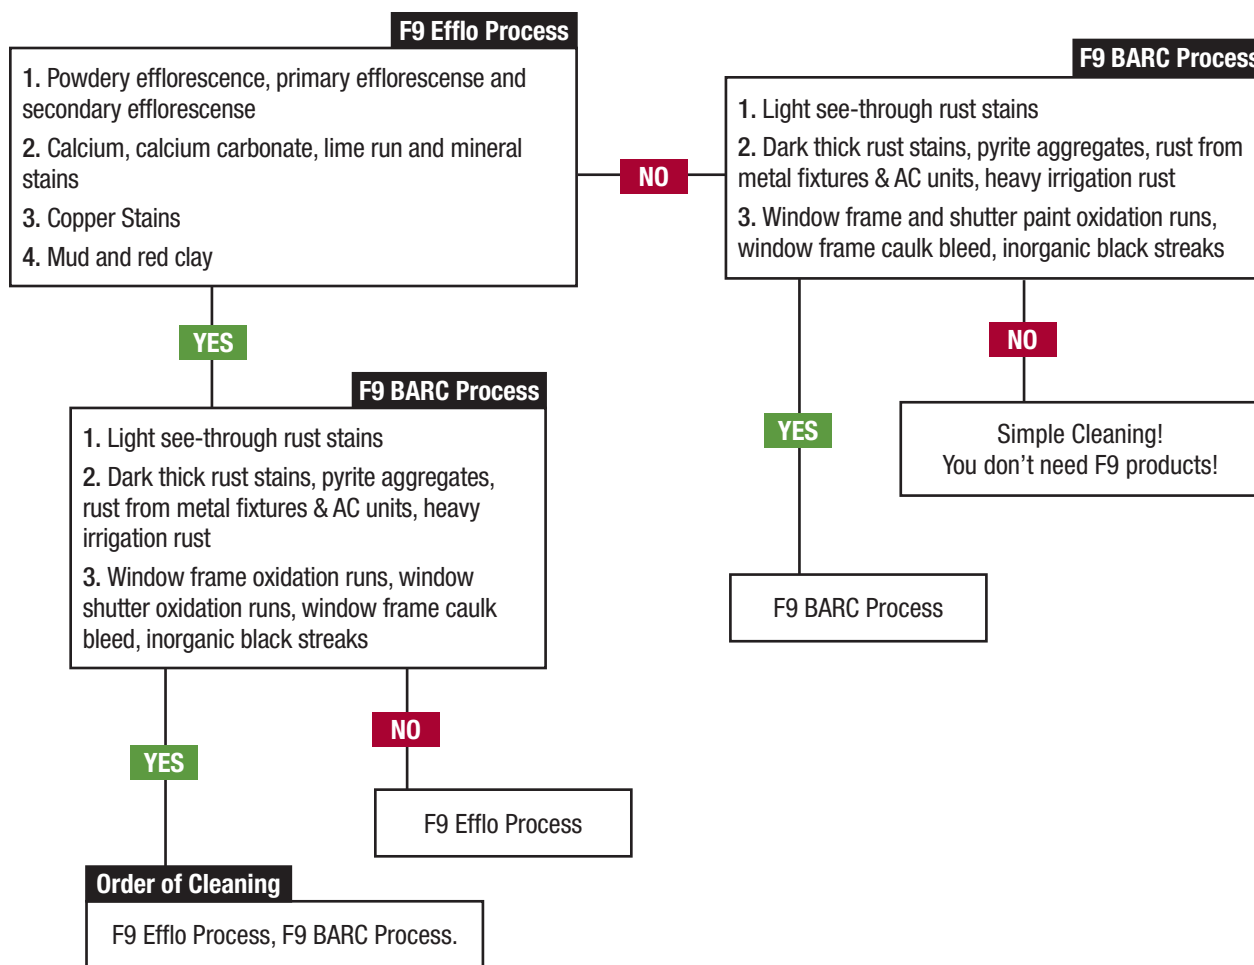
F9 Efflo Process

1. Powdery efflorescence, primary efflorescense and secondary efflorescense

2. Calcium, calcium carbonate, lime run and mineral stains

3. Copper Stains

4. Mud and red clay

NO

F9 BARC Process

1. Light see-through rust stains

2. Dark thick rust stains, pyrite aggregates, rust from metal fixtures & AC units, heavy irrigation rust

3. Window frame and shutter paint oxidation runs, window frame caulk bleed, inorganic black streaks

YES

F9 BARC Process

1. Light see-through rust stains

2. Dark thick rust stains, pyrite aggregates, rust from metal fixtures & AC units, heavy irrigation rust

3. Window frame oxidation runs, window shutter oxidation runs, window frame caulk bleed, inorganic black streaks

NO

Simple Cleaning!
You don't need F9 products!

YES

F9 BARC Process

YES

NO

F9 Efflo Process

Order of Cleaning

F9 Efflo Process, F9 BARC Process.